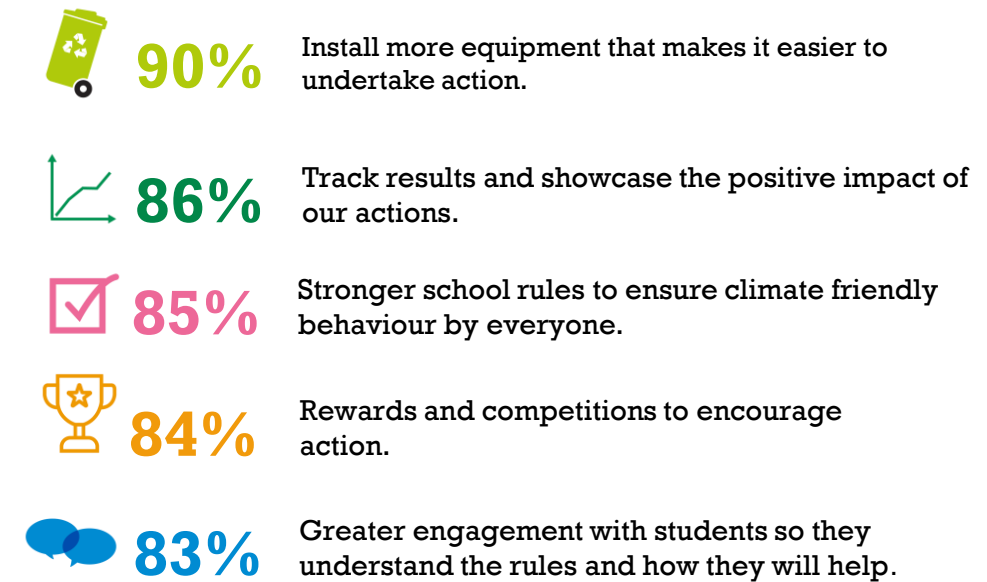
90% Install more equipment that makes it easier to undertake action.

86% Track results and showcase the positive impact of our actions.

85% Stronger school rules to ensure climate friendly behaviour by everyone.

84% Rewards and competitions to encourage action.

83% Greater engagement with students so they understand the rules and how they will help.